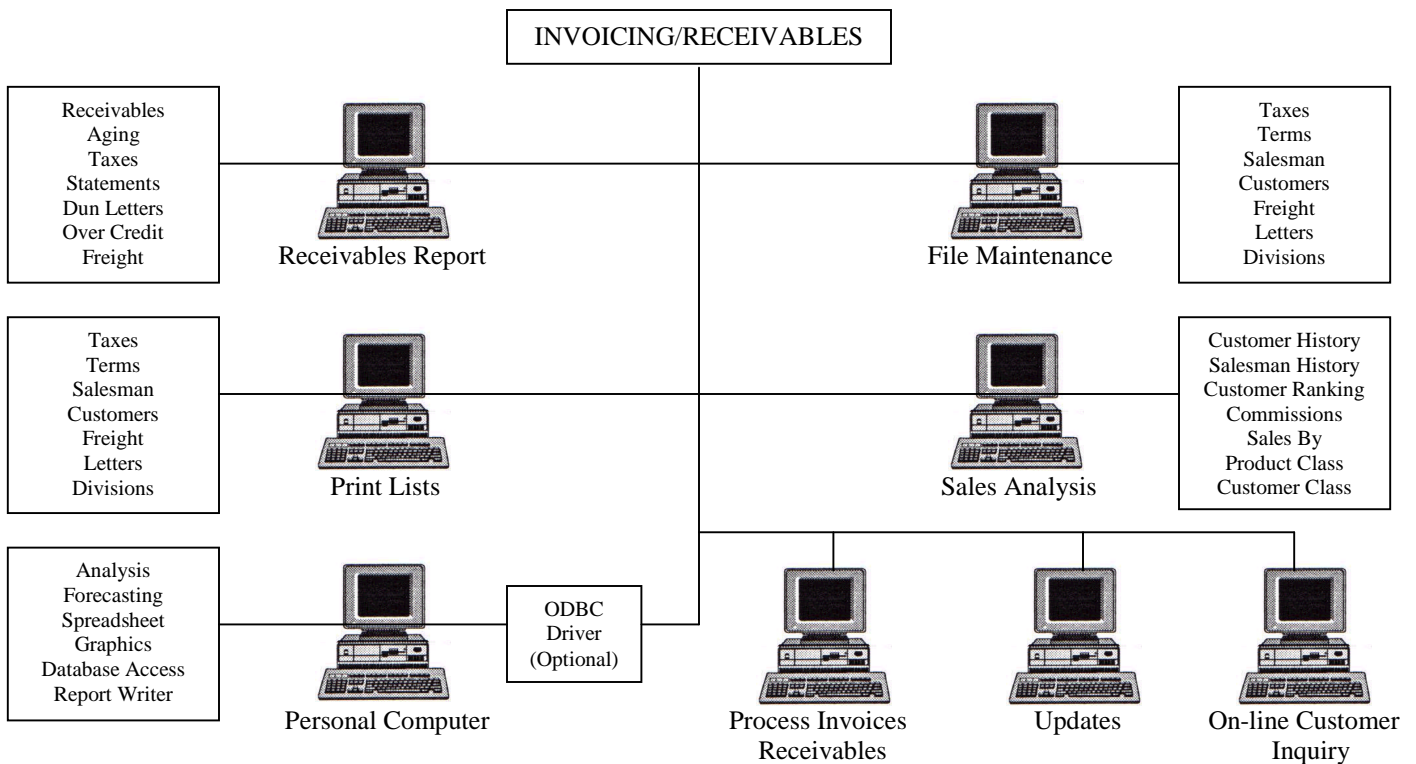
INVOICING/RECEIVABLES

Receivables
Aging
Taxes
Statements
Dun Letters
Over Credit
Freight

Receivables Report

File Maintenance

Taxes
Terms
Salesman
Customers
Freight
Letters
Divisions

Taxes
Terms
Salesman
Customers
Freight
Letters
Divisions

Print Lists

Sales Analysis

Customer History
Salesman History
Customer Ranking
Commissions
Sales By
Product Class
Customer Class

Analysis
Forecasting
Spreadsheet
Graphics
Database Access
Report Writer

Personal Computer

ODBC
Driver
(Optional)

Process Invoices
Receivables

Updates

On-line Customer
Inquiry